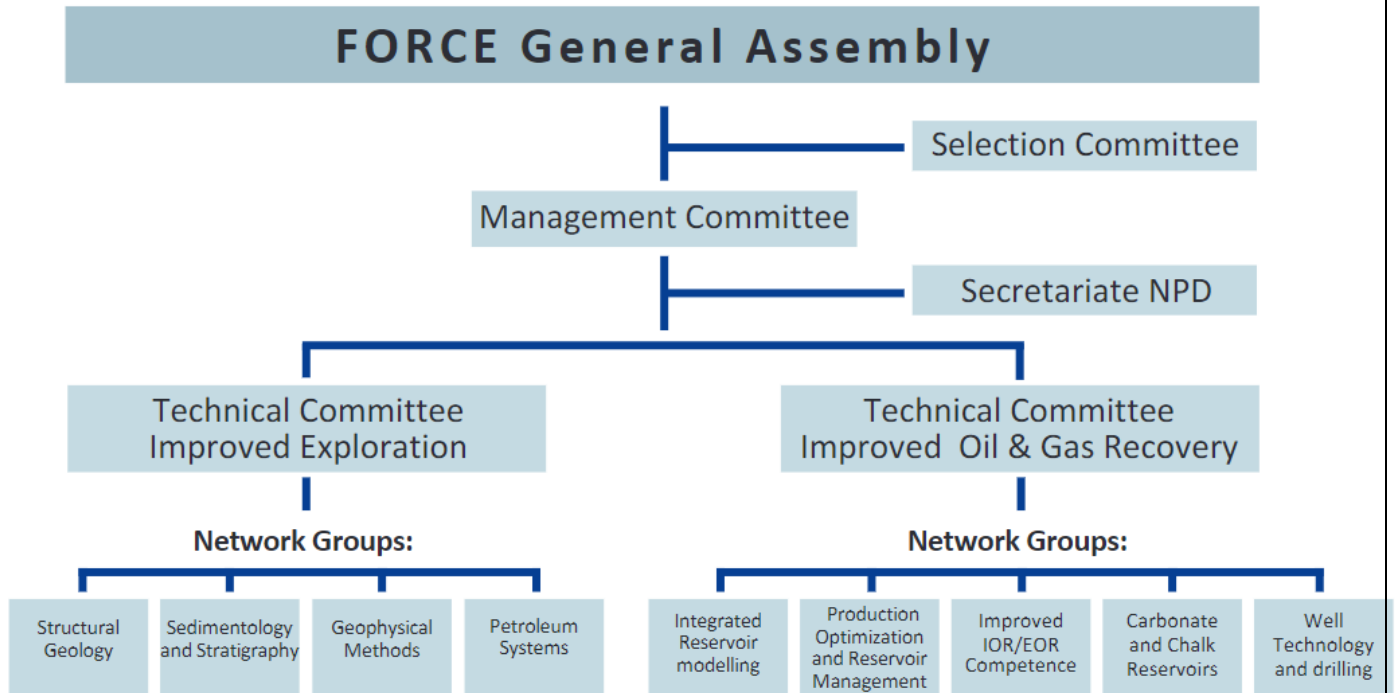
FORCE General Assembly

Selection Committee

Management Committee

Secretariate NPD

Technical Committee
Improved Exploration

Network Groups:

Structural Geology

Sedimentology and Stratigraphy

Geophysical Methods

Petroleum Systems

Technical Committee
Improved Oil & Gas Recovery

Network Groups:

Integrated Reservoir modelling

Production Optimization and Reservoir Management

Improved IOR/EOR Competence

Carbonate and Chalk Reservoirs

Well Technology and drilling